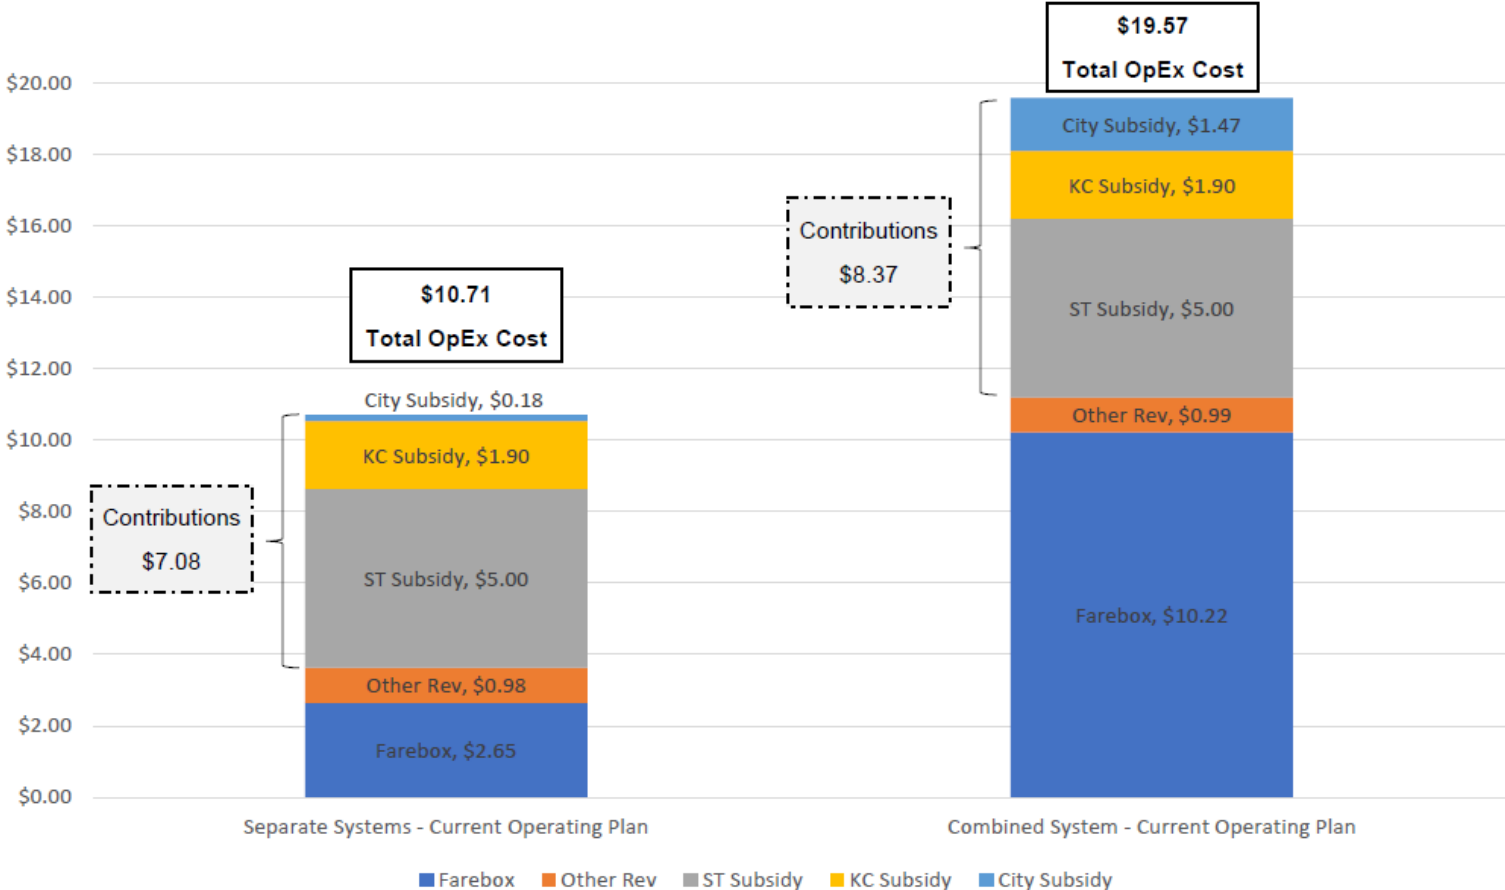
$19.57
Total OpEx Cost

$20.00
$18.00
$16.00
$14.00
$12.00
$10.00
$8.00
$6.00
$4.00
$2.00
$0.00

$10.71
Total OpEx Cost

City Subsidy, $0.18
KC Subsidy, $1.90
Contributions
$7.08
ST Subsidy, $5.00
Other Rev, $0.98
Farebox, $2.65

Contributions
$8.37

City Subsidy, $1.47
KC Subsidy, $1.90
ST Subsidy, $5.00
Other Rev, $0.99
Farebox, $10.22

Separate Systems - Current Operating Plan
Combined System - Current Operating Plan

Farebox
Other Rev
ST Subsidy
KC Subsidy
City Subsidy